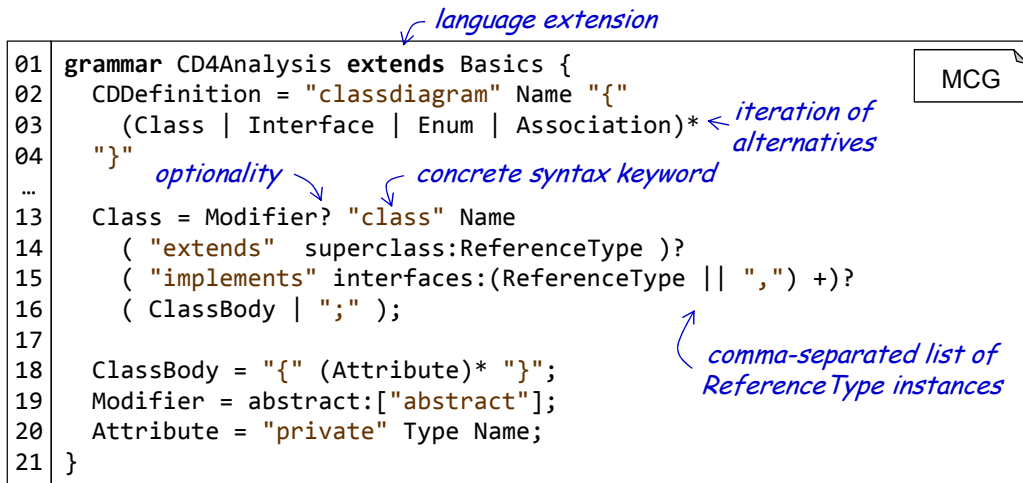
language extension

MCG

01 grammar CD4Analysis extends Basics {
02 CDDefinition = "classdiagram" Name "{"
03 (Class | Interface | Enum | Association)*
04 "}"
…
13 Class = Modifier? "class" Name
14 ( "extends" superclass:ReferenceType )?
15 ( "implements" interfaces:(ReferenceType || ",") +)?
16 ( ClassBody | ";" );
17
18 ClassBody = "{" (Attribute)* "}";
19 Modifier = abstract:["abstract"];
20 Attribute = "private" Type Name;
21 }

iteration of alternatives

optionality

concrete syntax keyword

comma-separated list of ReferenceType instances